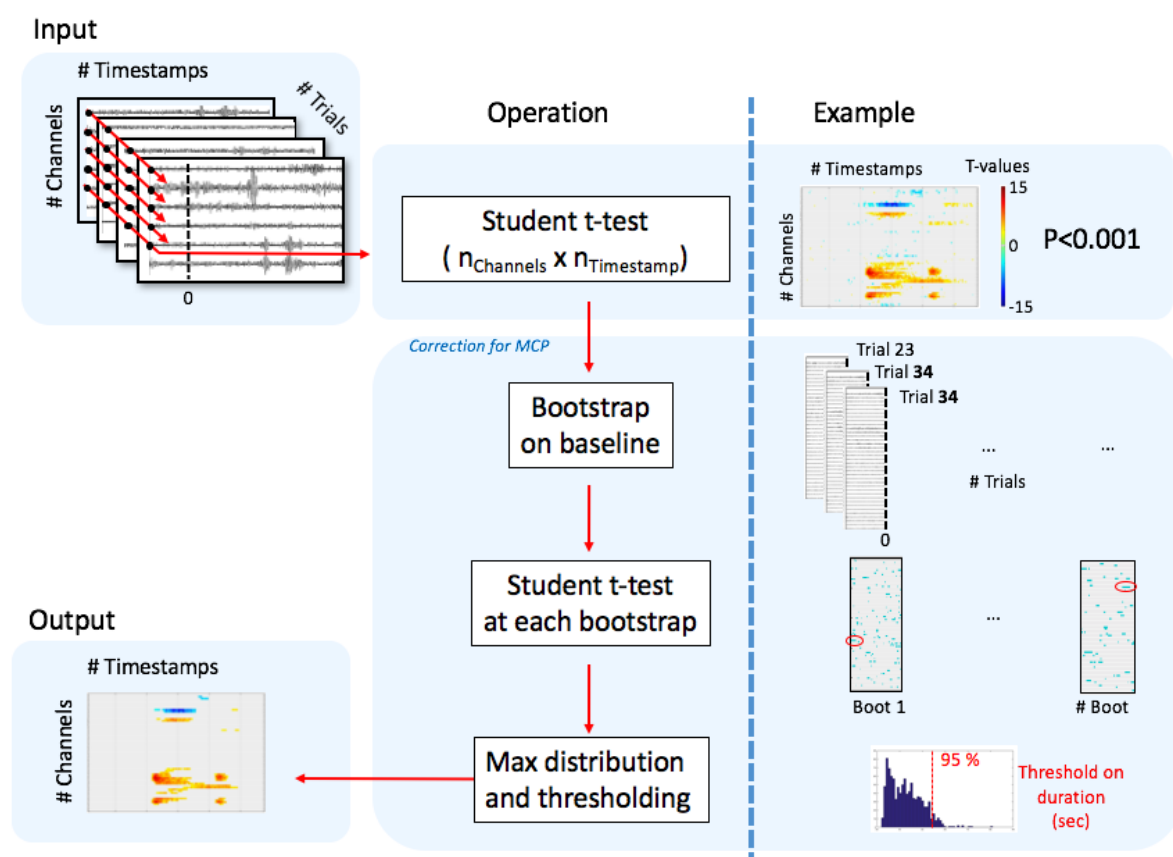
Input

# Timestamps

# Trials

# Channels

0

Operation

Example

Student t-test
( $n_{Channels}$ x $n_{Timestamp}$)

# Timestamps

T-values

15

0

-15

# Channels

P<0.001

Correction for MCP

Bootstrap on baseline

Trial 23
Trial **34**
Trial **34**

...

...

# Trials

0

Student t-test at each bootstrap

...

Boot 1

# Boot

Output

# Timestamps

# Channels

Max distribution and thresholding

95 %

Threshold on duration (sec)